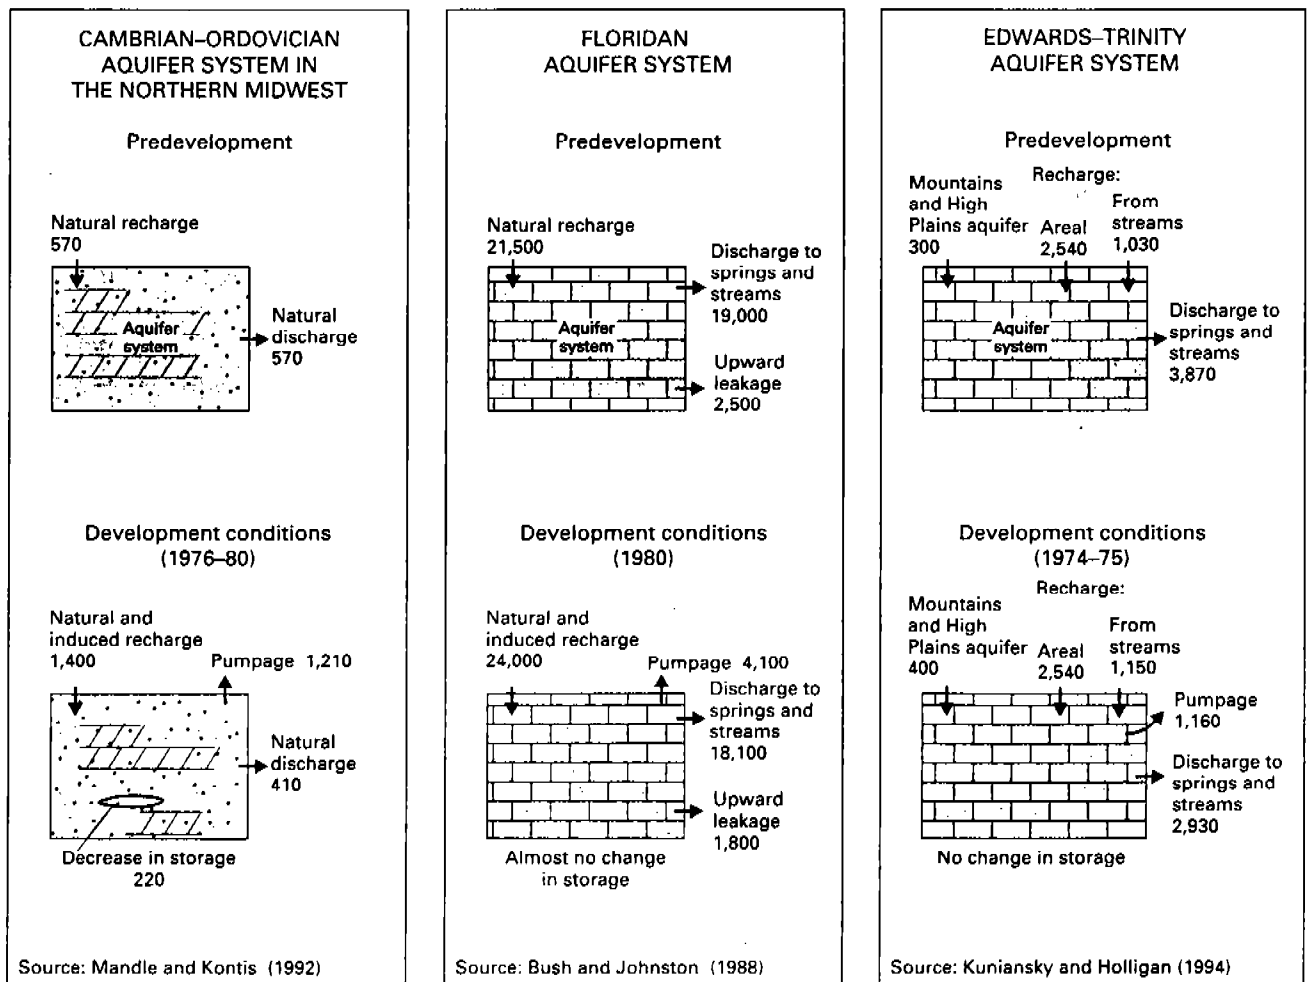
CAMBRIAN–ORDOVICIAN AQUIFER SYSTEM IN THE NORTHERN MIDWEST

Predevelopment

Natural recharge
570

Aquifer system

Natural discharge
570

Development conditions
(1976–80)

Natural and induced recharge
1,400

Pumpage 1,210

Natural discharge
410

Decrease in storage
220

Source: Mandle and Kontis (1992)

FLORIDAN AQUIFER SYSTEM

Predevelopment

Natural recharge
21,500

Discharge to springs and streams
19,000

Aquifer system

Upward leakage
2,500

Development conditions
(1980)

Natural and induced recharge
24,000

Pumpage 4,100

Discharge to springs and streams
18,100

Upward leakage
1,800

Almost no change in storage

Source: Bush and Johnston (1988)

EDWARDS–TRINITY AQUIFER SYSTEM

Predevelopment

Recharge:

Mountains and High Plains aquifer
300

Areal
2,540

From streams
1,030

Aquifer system

Discharge to springs and streams
3,870

Development conditions
(1974–75)

Recharge:

Mountains and High Plains aquifer
400

Areal
2,540

From streams
1,150

Pumpage
1,160

Discharge to springs and streams
2,930

No change in storage

Source: Kuniansky and Holligan (1994)